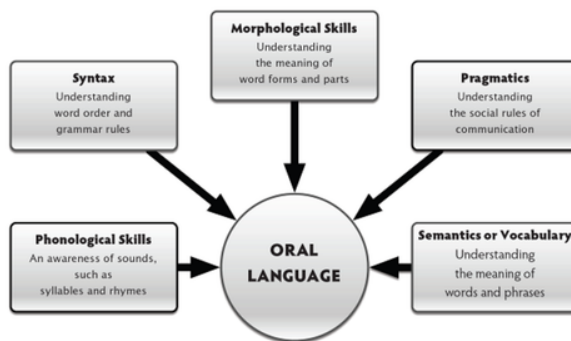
Morphological Skills
Understanding the meaning of word forms and parts

Syntax
Understanding word order and grammar rules

Pragmatics
Understanding the social rules of communication

Phonological Skills
An awareness of sounds, such as syllables and rhymes

ORAL LANGUAGE

Semantics or Vocabulary
Understanding the meaning of words and phrases